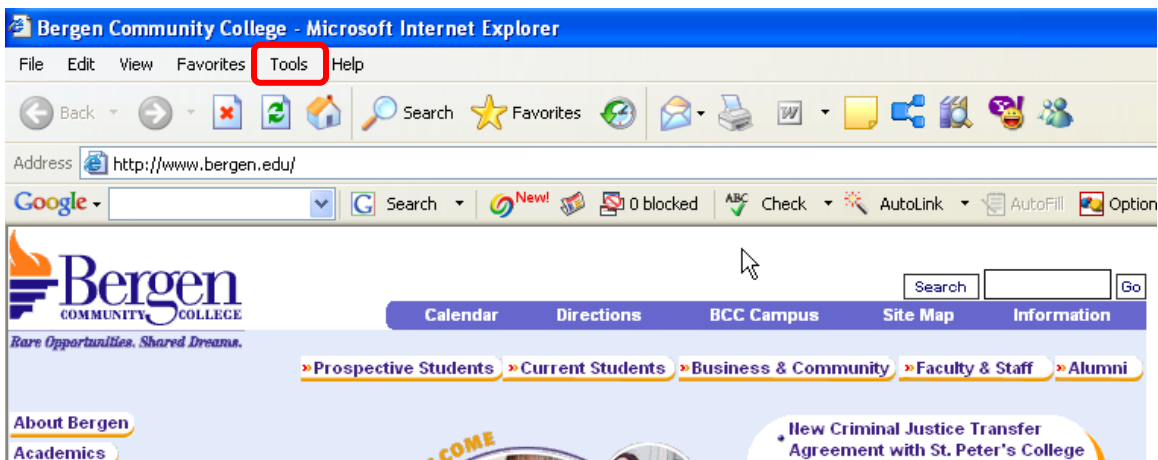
Bergen Community College - Microsoft Internet Explorer

File Edit View Favorites Tools Help

Back Search Favorites

Address http://www.bergen.edu/

Google Search New! 0 blocked Check AutoLink AutoFill Option

Bergen COMMUNITY COLLEGE

Rare Opportunities. Shared Dreams.

Search Go

Calendar Directions BCC Campus Site Map Information

»Prospective Students »Current Students »Business & Community »Faculty & Staff »Alumni

About Bergen
Academics

COME

New Criminal Justice Transfer Agreement with St. Peter's College